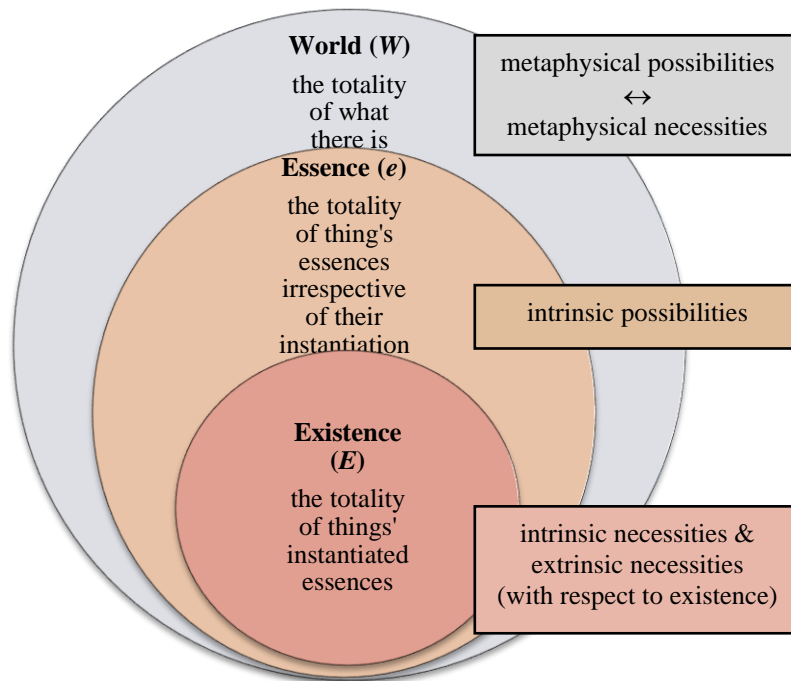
World (*W*)

the totality of what there is

metaphysical possibilities
$\leftrightarrow$
metaphysical necessities

Essence (*e*)

the totality of thing's essences irrespective of their instantiation

intrinsic possibilities

Existence (*E*)

the totality of things' instantiated essences

intrinsic necessities & extrinsic necessities (with respect to existence)